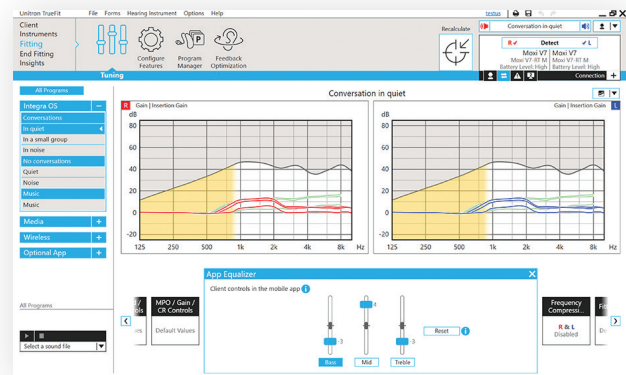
Unitron TrueFit File Forms Hearing Instrument Options Help

testus

Client
Instruments
Fitting
End Fitting
Insights

Tuning

Configure Features
Program Manager
Feedback Optimization

Recalculate

Conversation in quiet

R Detect L
Moxi V7 | Moxi V7
Moxi V7-RT M | Moxi V7-RT M
Battery Level: High | Battery Level: High

Connection

All Programs

Integra OS
Conversations
In quiet
In a small group
In noise
No conversations
Quiet
Noise
Music
Music

Media
Wireless
Optional App

Conversation in quiet

R Gain | Insertion Gain
Gain | Insertion Gain L

dB
80
60
40
20
0
-20
125 250 500 1k 2k 4k 8k Hz

dB
80
60
40
20
0
-20
125 250 500 1k 2k 4k 8k Hz

App Equalizer
Client controls in the mobile app
4
-3
-3
Bass Mid Treble
Reset

MPO / Gain / CR Controls
Default Values

Frequency Compressi...
R & L
Disabled

All Programs

Select a sound file